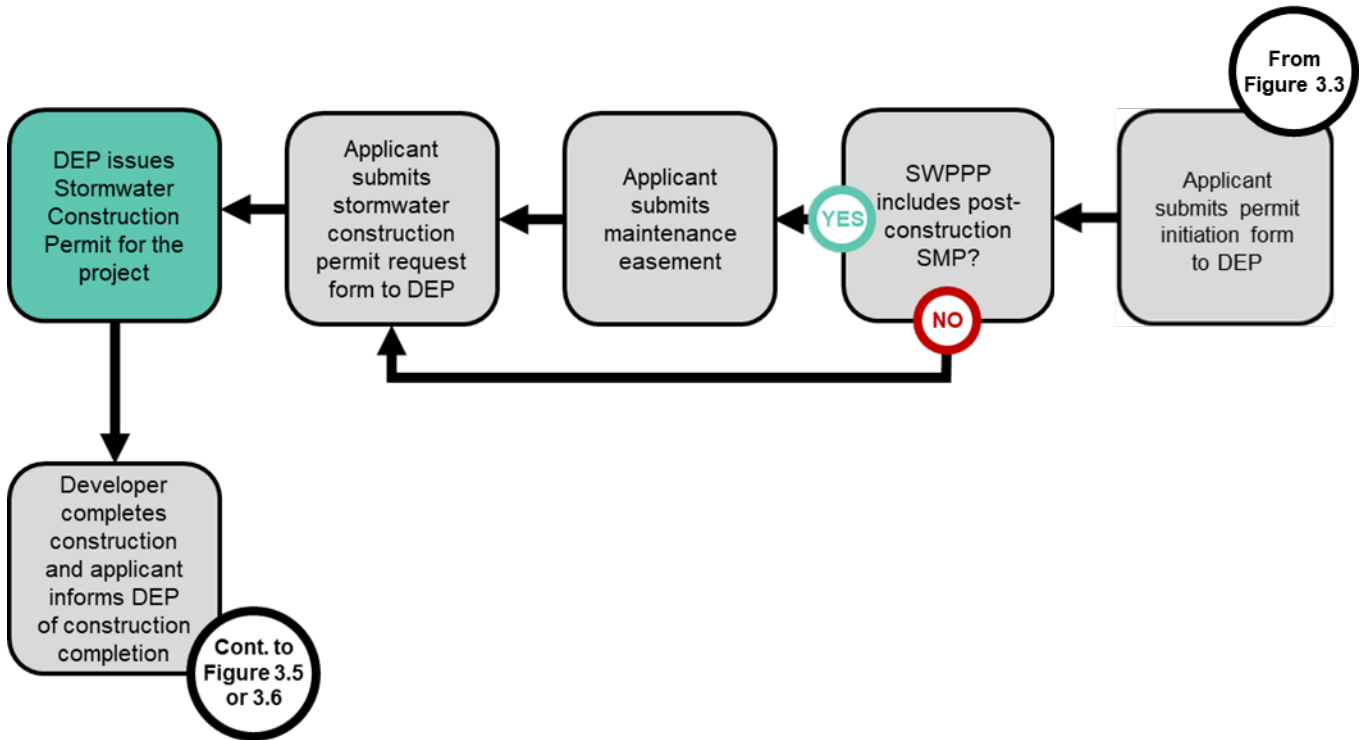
From Figure 3.3

Applicant submits permit initiation form to DEP

SWPPP includes post-construction SMP?

YES

NO

Applicant submits maintenance easement

Applicant submits stormwater construction permit request form to DEP

DEP issues Stormwater Construction Permit for the project

Developer completes construction and applicant informs DEP of construction completion

Cont. to Figure 3.5 or 3.6